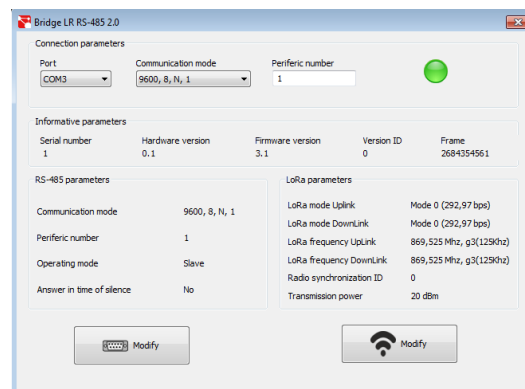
Bridge LR RS-485 2.0

Connection parameters

Port
COM3

Communication mode
9600, 8, N, 1

Periferic number
1

Informative parameters

| Serial number | Hardware version | Firmware version | Version ID | Frame |
|---|---|---|---|---|
| 1 | 0.1 | 3.1 | 0 | 2684354561 |

RS-485 parameters

| | |
|---|---|
| Communication mode | 9600, 8, N, 1 |
| Periferic number | 1 |
| Operating mode | Slave |
| Answer in time of silence | No |

LoRa parameters

| | |
|---|---|
| LoRa mode Uplink | Mode 0 (292,97 bps) |
| LoRa mode DownLink | Mode 0 (292,97 bps) |
| LoRa frequency UpLink | 869,525 Mhz, g3(125Khz) |
| LoRa frequency DownLink | 869,525 Mhz, g3(125Khz) |
| Radio synchronization ID | 0 |
| Transmission power | 20 dBm |

Modify

Modify